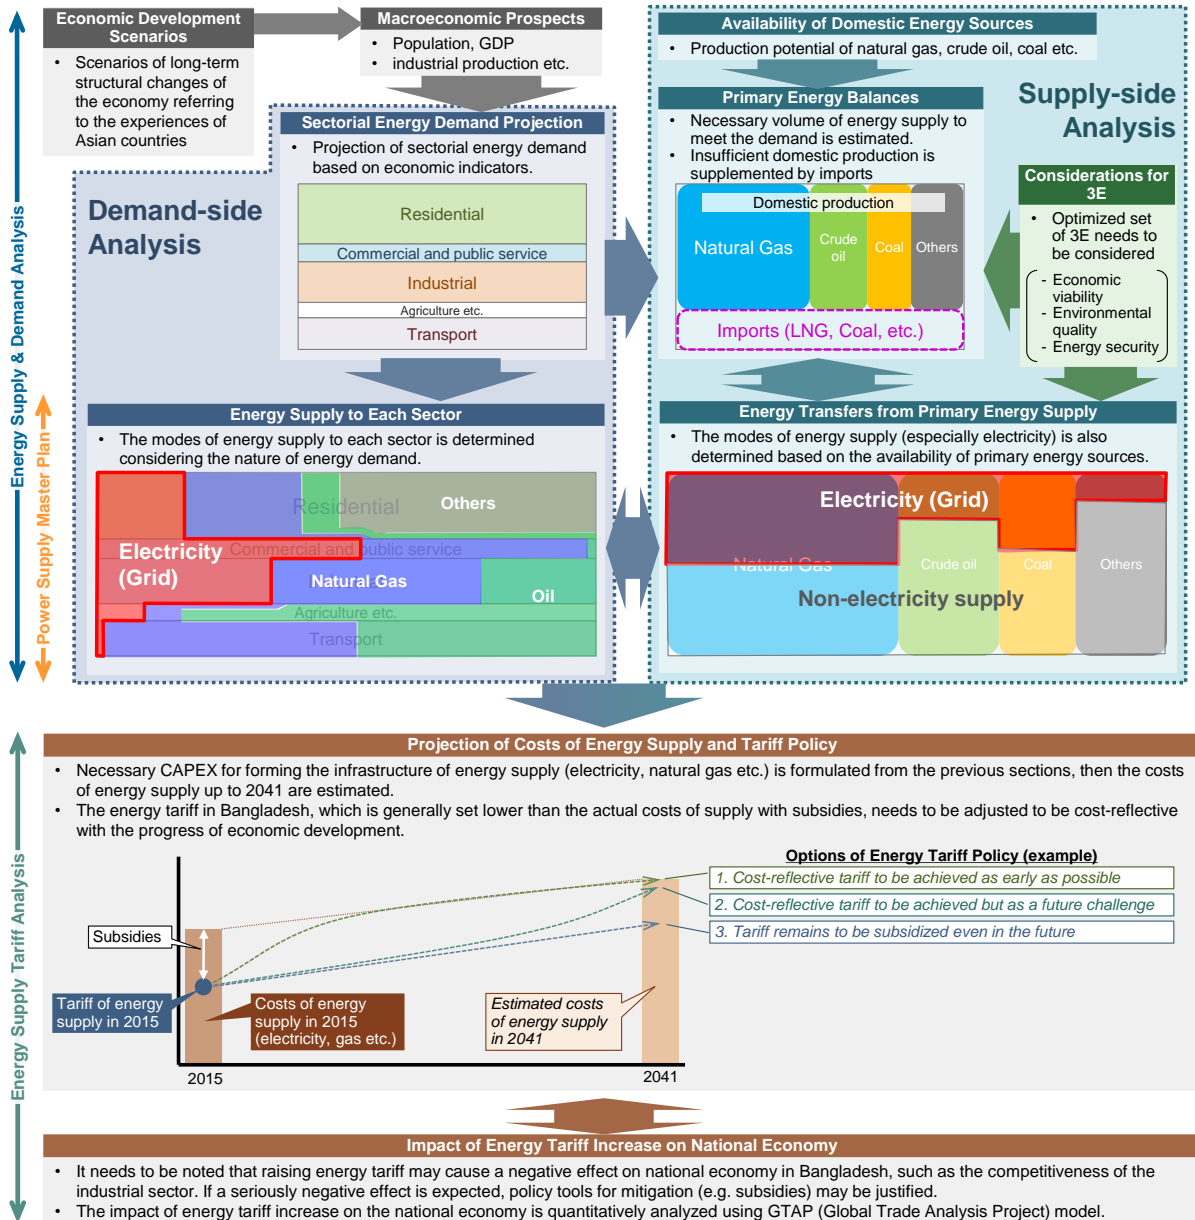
Energy Supply & Demand Analysis

Power Supply Master Plan

Economic Development Scenarios

- Scenarios of long-term structural changes of the economy referring to the experiences of Asian countries

Macroeconomic Prospects

- Population, GDP
- industrial production etc.

Sectorial Energy Demand Projection

- Projection of sectorial energy demand based on economic indicators.

Demand-side Analysis

Residential

Commercial and public service

Industrial

Agriculture etc.

Transport

Energy Supply to Each Sector

- The modes of energy supply to each sector is determined considering the nature of energy demand.

Residential

Others

Electricity (Grid)

Commercial and public service

Natural Gas

Oil

Agriculture etc.

Transport

Availability of Domestic Energy Sources

- Production potential of natural gas, crude oil, coal etc.

Supply-side Analysis

Primary Energy Balances

- Necessary volume of energy supply to meet the demand is estimated.
- Insufficient domestic production is supplemented by imports

Domestic production

Natural Gas

Crude oil

Coal

Others

Imports (LNG, Coal, etc.)

Considerations for 3E

- Optimized set of 3E needs to be considered

- Economic viability
- Environmental quality
- Energy security

Energy Transfers from Primary Energy Supply

- The modes of energy supply (especially electricity) is also determined based on the availability of primary energy sources.

Electricity (Grid)

Natural Gas

Crude oil

Coal

Others

Non-electricity supply

Energy Supply Tariff Analysis

Projection of Costs of Energy Supply and Tariff Policy

- Necessary CAPEX for forming the infrastructure of energy supply (electricity, natural gas etc.) is formulated from the previous sections, then the costs of energy supply up to 2041 are estimated.
- The energy tariff in Bangladesh, which is generally set lower than the actual costs of supply with subsidies, needs to be adjusted to be cost-reflective with the progress of economic development.

Options of Energy Tariff Policy (example)

1. Cost-reflective tariff to be achieved as early as possible

2. Cost-reflective tariff to be achieved but as a future challenge

3. Tariff remains to be subsidized even in the future

Subsidies

Tariff of energy supply in 2015

Costs of energy supply in 2015 (electricity, gas etc.)

Estimated costs of energy supply in 2041

2015

2041

Impact of Energy Tariff Increase on National Economy

- It needs to be noted that raising energy tariff may cause a negative effect on national economy in Bangladesh, such as the competitiveness of the industrial sector. If a seriously negative effect is expected, policy tools for mitigation (e.g. subsidies) may be justified.
- The impact of energy tariff increase on the national economy is quantitatively analyzed using GTAP (Global Trade Analysis Project) model.